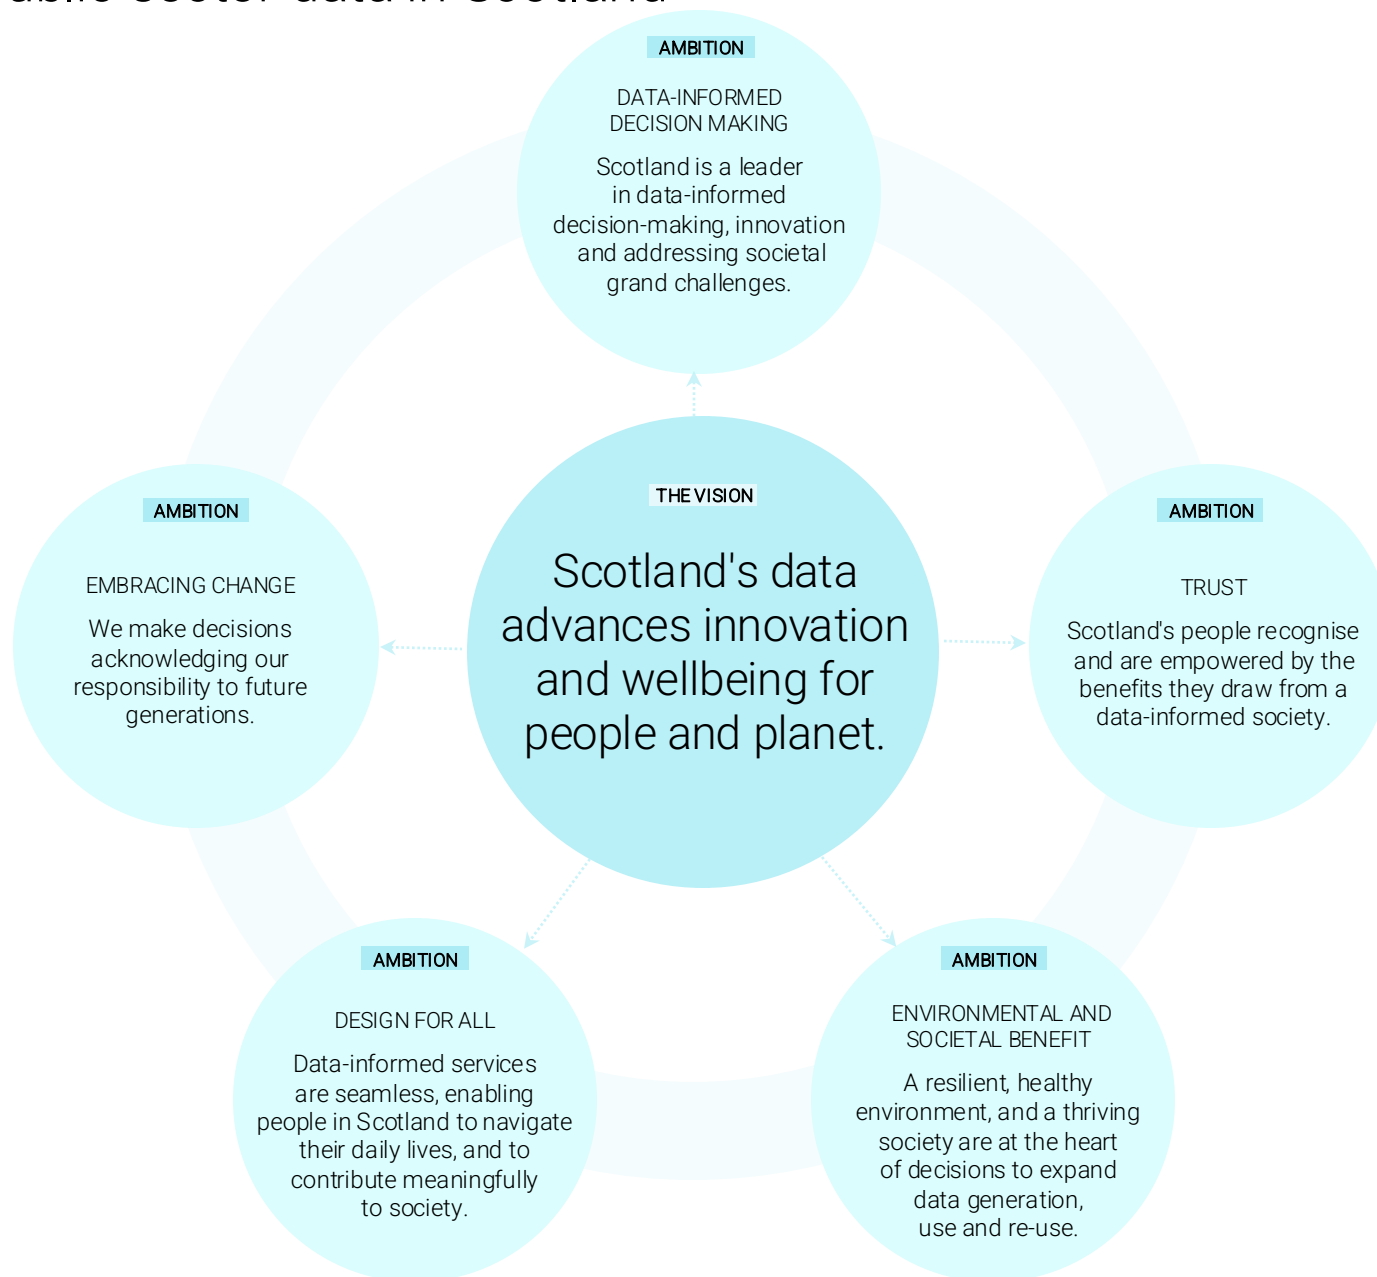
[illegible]

AMBITION

DATA-INFORMED DECISION MAKING

Scotland is a leader in data-informed decision-making, innovation and addressing societal grand challenges.

AMBITION

EMBRACING CHANGE

We make decisions acknowledging our responsibility to future generations.

THE VISION

Scotland's data advances innovation and wellbeing for people and planet.

AMBITION

TRUST

Scotland's people recognise and are empowered by the benefits they draw from a data-informed society.

AMBITION

DESIGN FOR ALL

Data-informed services are seamless, enabling people in Scotland to navigate their daily lives, and to contribute meaningfully to society.

AMBITION

ENVIRONMENTAL AND SOCIETAL BENEFIT

A resilient, healthy environment, and a thriving society are at the heart of decisions to expand data generation, use and re-use.